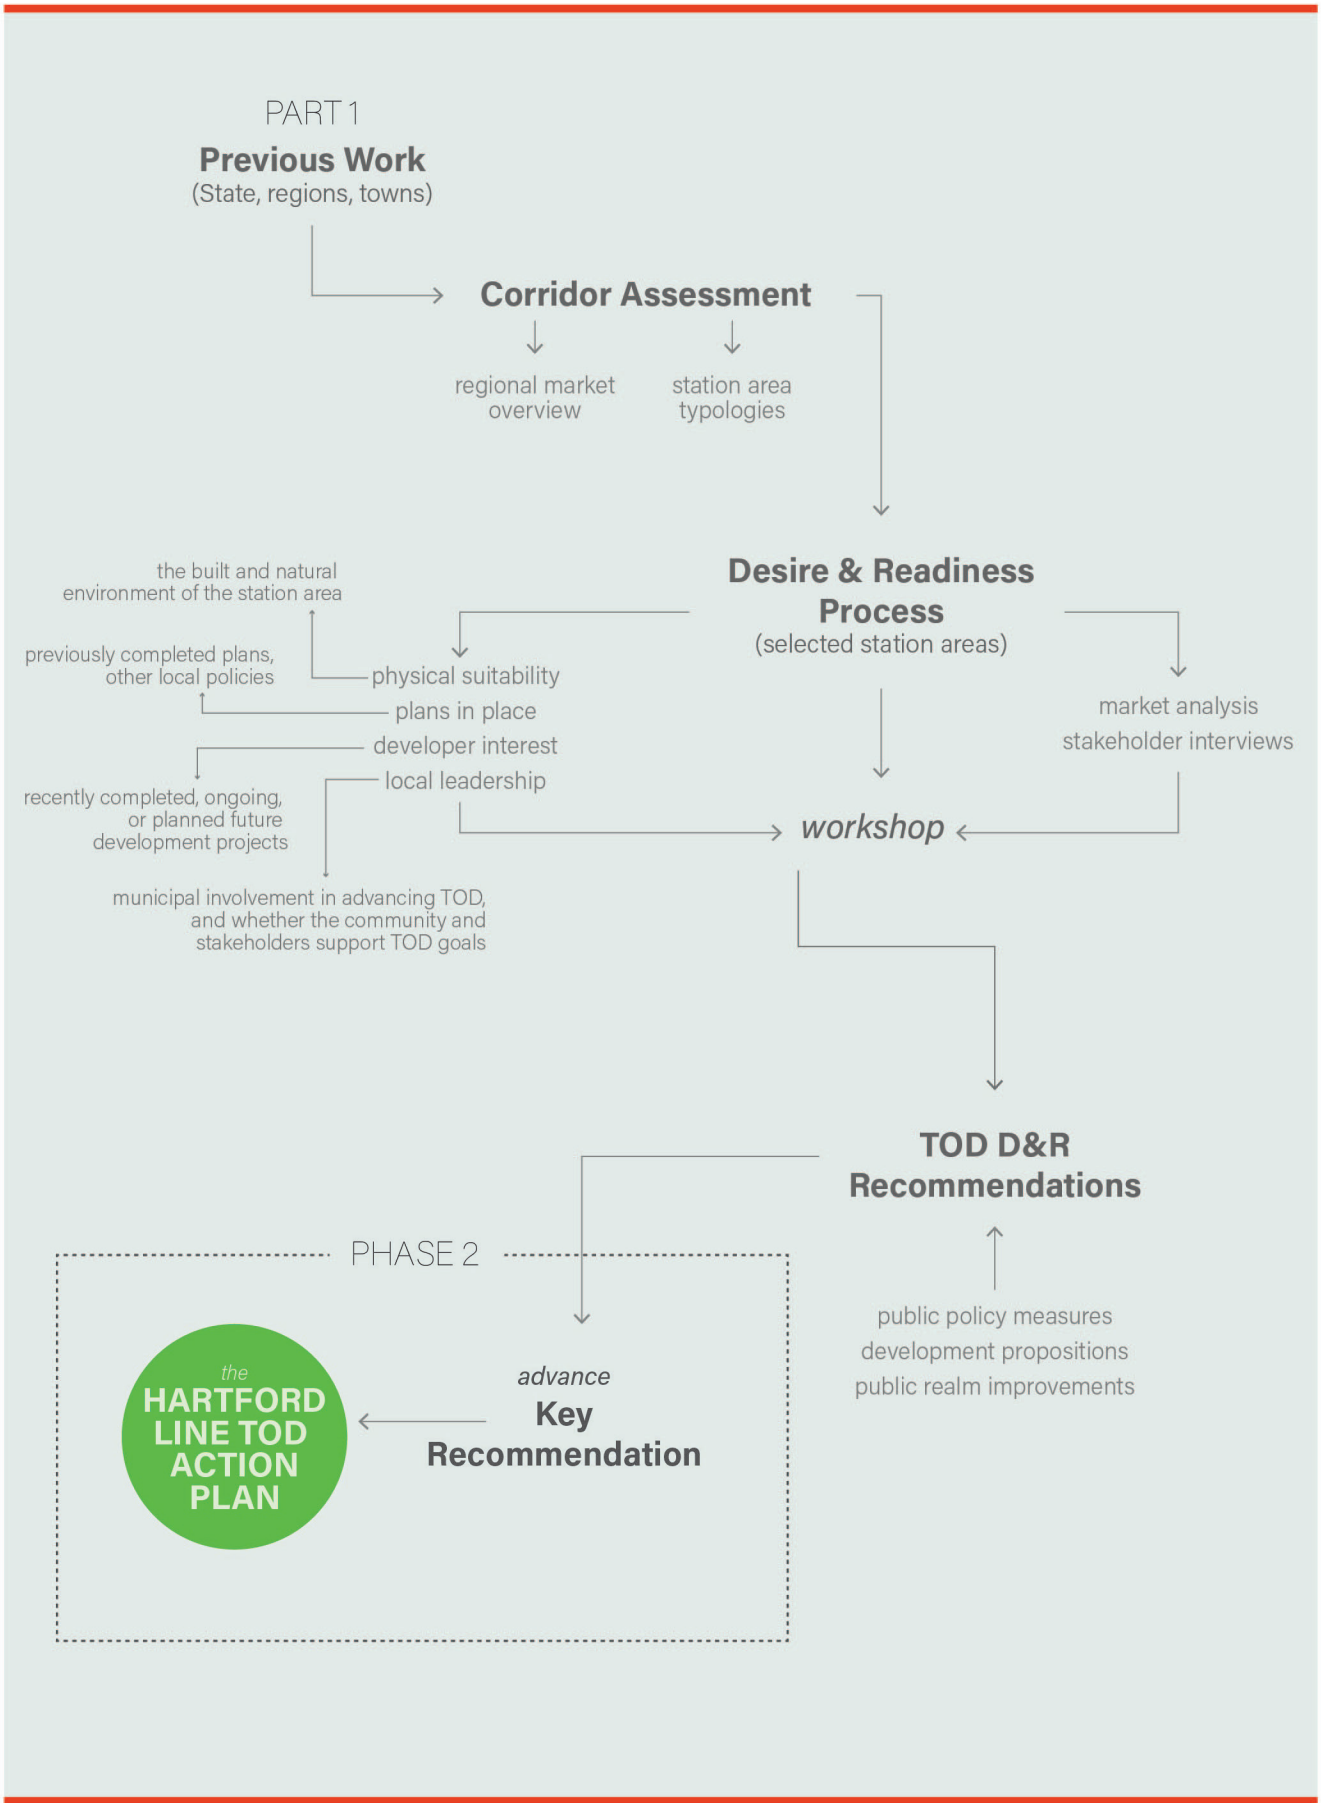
PART 1
Previous Work
(State, regions, towns)

Corridor Assessment

regional market overview

station area typologies

Desire & Readiness Process
(selected station areas)

the built and natural environment of the station area

previously completed plans, other local policies

physical suitability
plans in place
developer interest
local leadership

recently completed, ongoing, or planned future development projects

municipal involvement in advancing TOD, and whether the community and stakeholders support TOD goals

market analysis
stakeholder interviews

workshop

TOD D&R Recommendations

public policy measures
development propositions
public realm improvements

PHASE 2

the
HARTFORD LINE TOD ACTION PLAN

advance
Key Recommendation